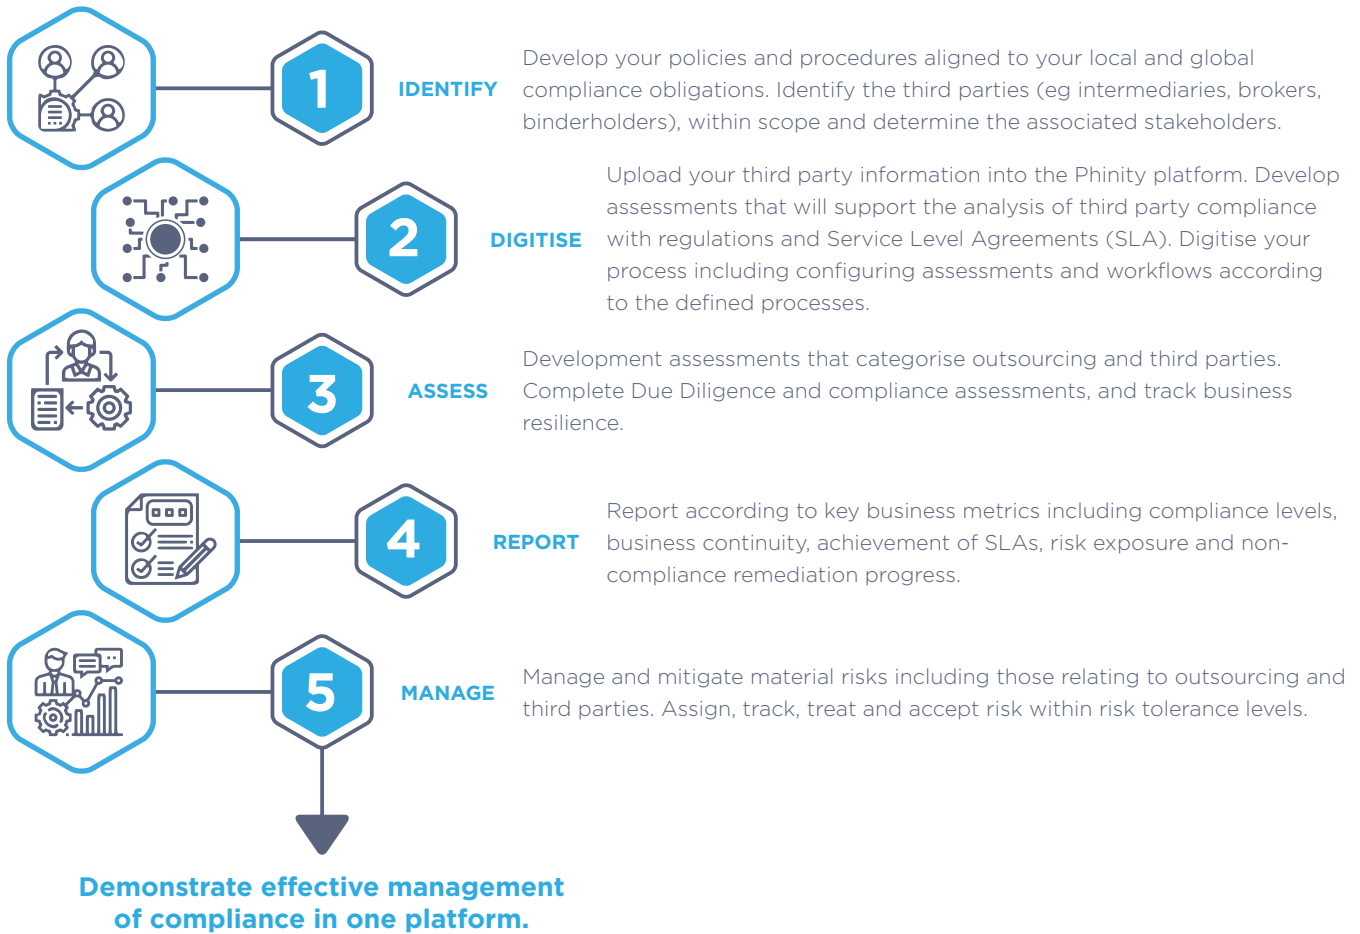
1

IDENTIFY

Develop your policies and procedures aligned to your local and global compliance obligations. Identify the third parties (eg intermediaries, brokers, binderholders), within scope and determine the associated stakeholders.

2

DIGITISE

Upload your third party information into the Phinity platform. Develop assessments that will support the analysis of third party compliance with regulations and Service Level Agreements (SLA). Digitise your process including configuring assessments and workflows according to the defined processes.

3

ASSESS

Development assessments that categorise outsourcing and third parties. Complete Due Diligence and compliance assessments, and track business resilience.

4

REPORT

Report according to key business metrics including compliance levels, business continuity, achievement of SLAs, risk exposure and non-compliance remediation progress.

5

MANAGE

Manage and mitigate material risks including those relating to outsourcing and third parties. Assign, track, treat and accept risk within risk tolerance levels.

Demonstrate effective management of compliance in one platform.